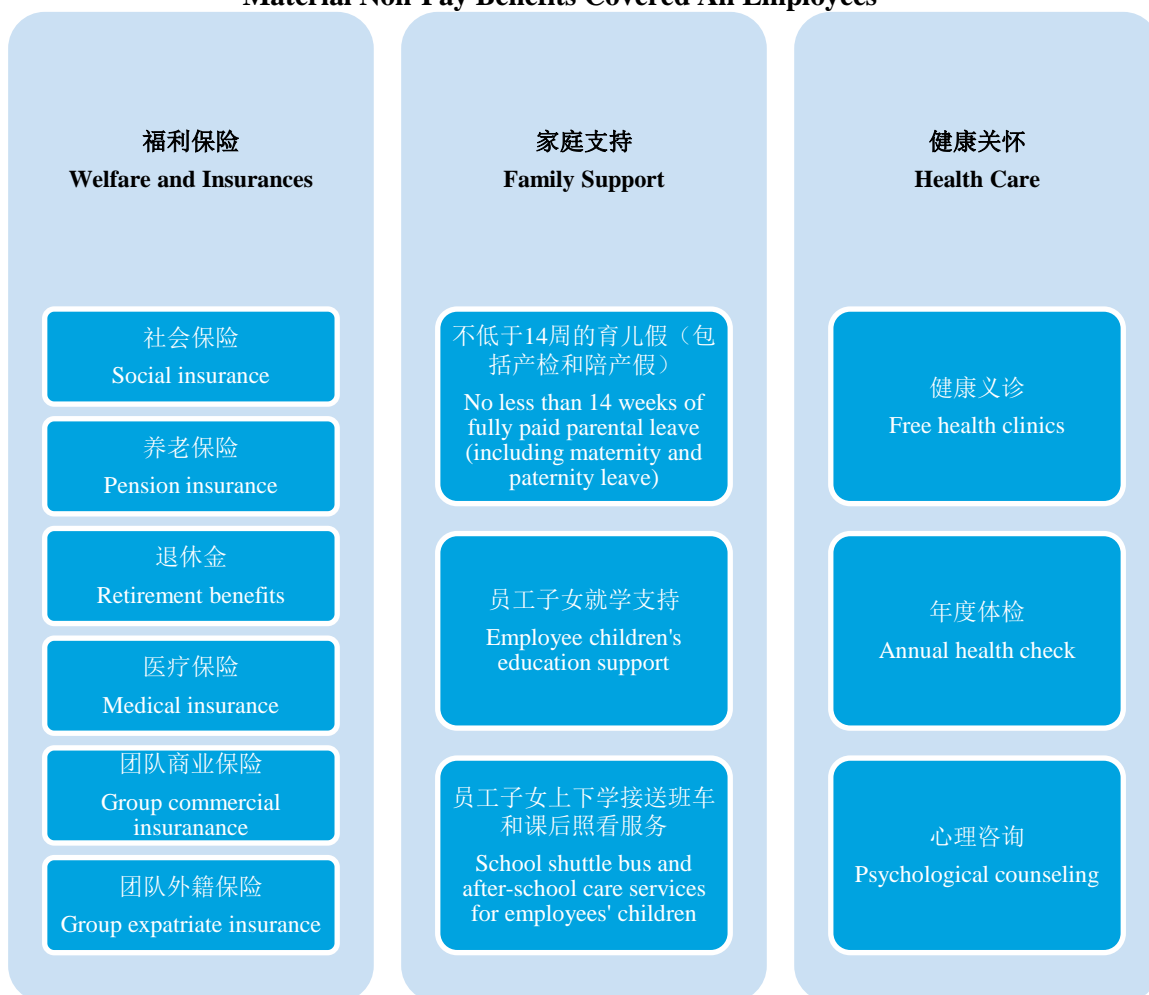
Material Non-Pay Benefits Covered All Employees

福利保险
Welfare and Insurances

社会保险
Social insurance

养老保险
Pension insurance

退休金
Retirement benefits

医疗保险
Medical insurance

团队商业保险
Group commercial insuranance

团队外籍保险
Group expatriate insurance

家庭支持
Family Support

不低于14周的育儿假（包括产检和陪产假）
No less than 14 weeks of fully paid parental leave (including maternity and paternity leave)

员工子女就学支持
Employee children's education support

员工子女上下学接送班车和课后照看服务
School shuttle bus and after-school care services for employees' children

健康关怀
Health Care

健康义诊
Free health clinics

年度体检
Annual health check

心理咨询
Psychological counseling